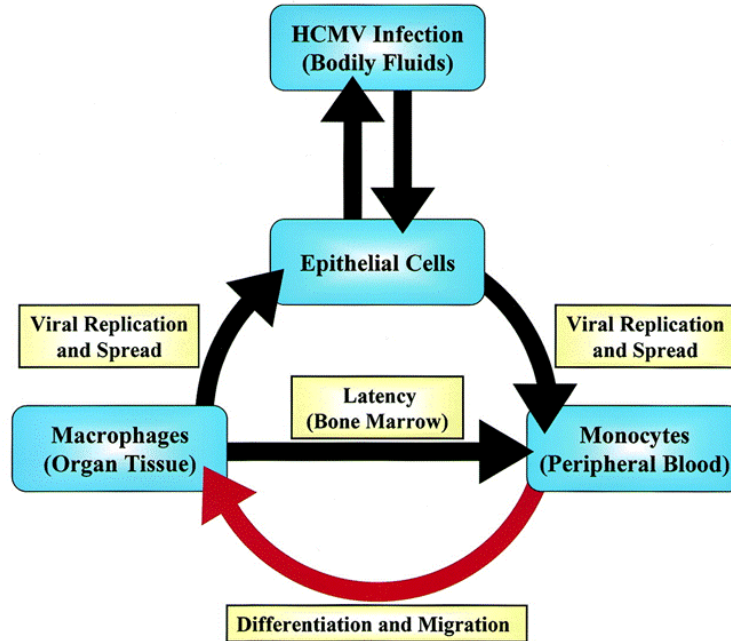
HCMV Infection
(Bodily Fluids)

Epithelial Cells

Viral Replication
and Spread

Viral Replication
and Spread

Latency
(Bone Marrow)

Macrophages
(Organ Tissue)

Monocytes
(Peripheral Blood)

Differentiation and Migration